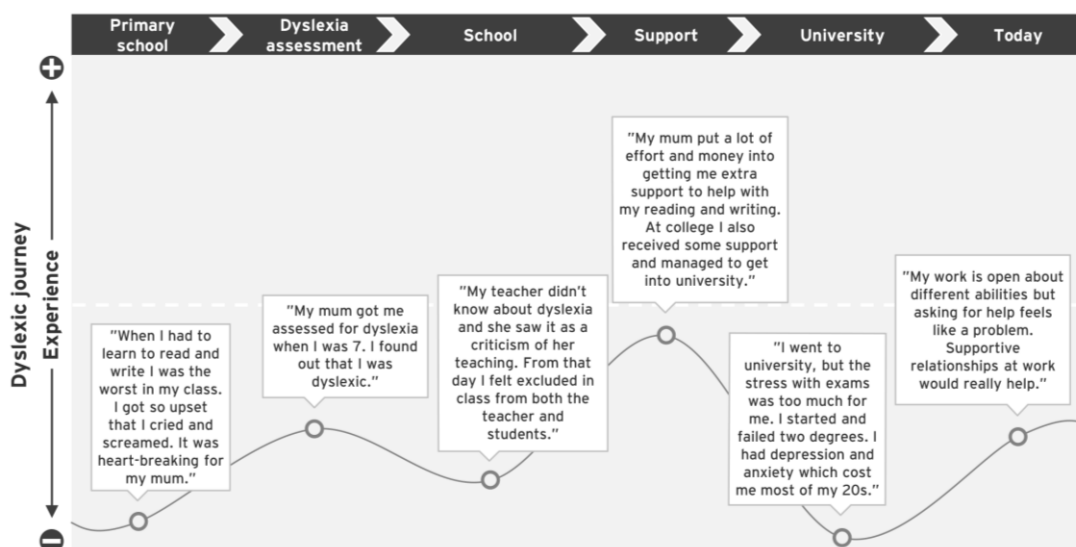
Primary school

Dyslexia assessment

School

Support

University

Today

Dyslexic journey

Experience

"When I had to learn to read and write I was the worst in my class. I got so upset that I cried and screamed. It was heart-breaking for my mum."

"My mum got me assessed for dyslexia when I was 7. I found out that I was dyslexic."

"My teacher didn't know about dyslexia and she saw it as a criticism of her teaching. From that day I felt excluded in class from both the teacher and students."

"My mum put a lot of effort and money into getting me extra support to help with my reading and writing. At college I also received some support and managed to get into university."

"I went to university, but the stress with exams was too much for me. I started and failed two degrees. I had depression and anxiety which cost me most of my 20s."

"My work is open about different abilities but asking for help feels like a problem. Supportive relationships at work would really help."